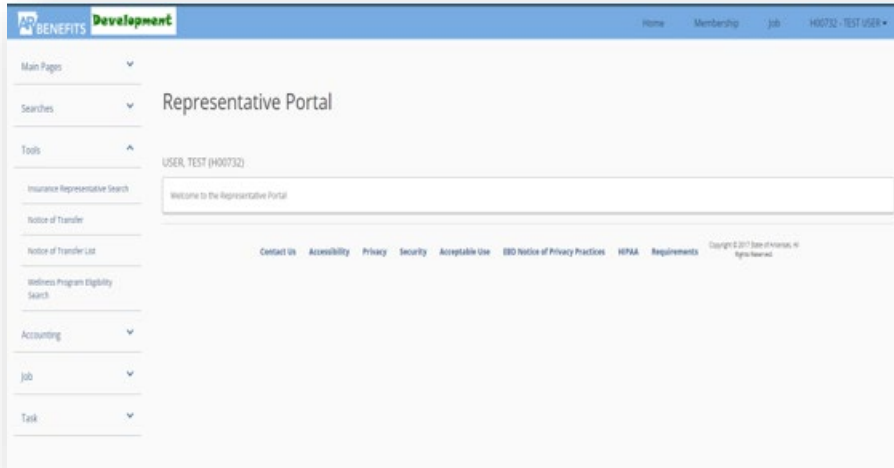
AR BENEFITS Development

Home Membership Job H00732 - TEST USER ▾

Main Pages

Searches

Tools

Insurance Representative Search

Notice of Transfer

Notice of Transfer List

Wellness Program Eligibility Search

Accounting

Job

Task

Representative Portal

USER, TEST (H00732)

Welcome to the Representative Portal

Contact Us Accessibility Privacy Security Acceptable Use EBD Notice of Privacy Practices HIPAA Requirements

Copyright © 2017 State of Arkansas. All Rights Reserved.